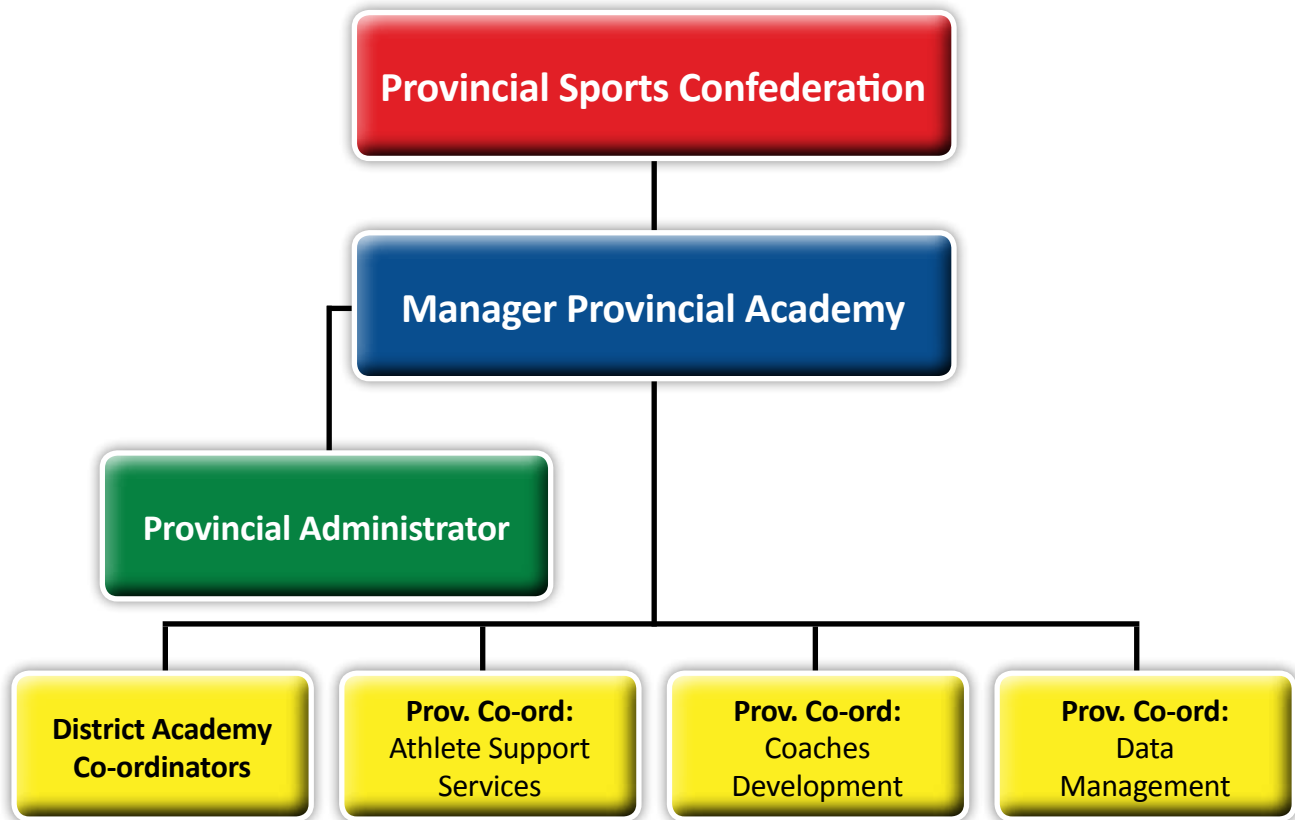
Provincial Sports Confederation

Manager Provincial Academy

Provincial Administrator

District Academy Co-ordinators

Prov. Co-ord: Athlete Support Services

Prov. Co-ord: Coaches Development

Prov. Co-ord: Data Management